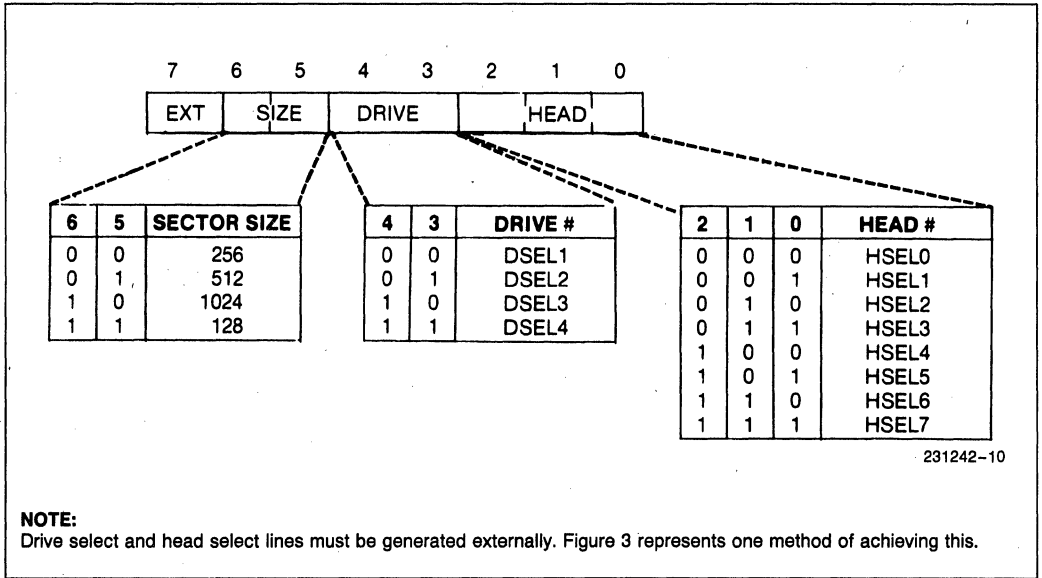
7 6 5 4 3 2 1 0

EXT | SIZE | DRIVE | HEAD

| 6 | 5 | SECTOR SIZE |
|---|---|---|
| 0 | 0 | 256 |
| 0 | 1 | 512 |
| 1 | 0 | 1024 |
| 1 | 1 | 128 |

| 4 | 3 | DRIVE # |
|---|---|---|
| 0 | 0 | DSEL1 |
| 0 | 1 | DSEL2 |
| 1 | 0 | DSEL3 |
| 1 | 1 | DSEL4 |

| 2 | 1 | 0 | HEAD # |
|---|---|---|---|
| 0 | 0 | 0 | HSEL0 |
| 0 | 0 | 1 | HSEL1 |
| 0 | 1 | 0 | HSEL2 |
| 0 | 1 | 1 | HSEL3 |
| 1 | 0 | 0 | HSEL4 |
| 1 | 0 | 1 | HSEL5 |
| 1 | 1 | 0 | HSEL6 |
| 1 | 1 | 1 | HSEL7 |

231242–10

NOTE:
Drive select and head select lines must be generated externally. Figure 3 represents one method of achieving this.